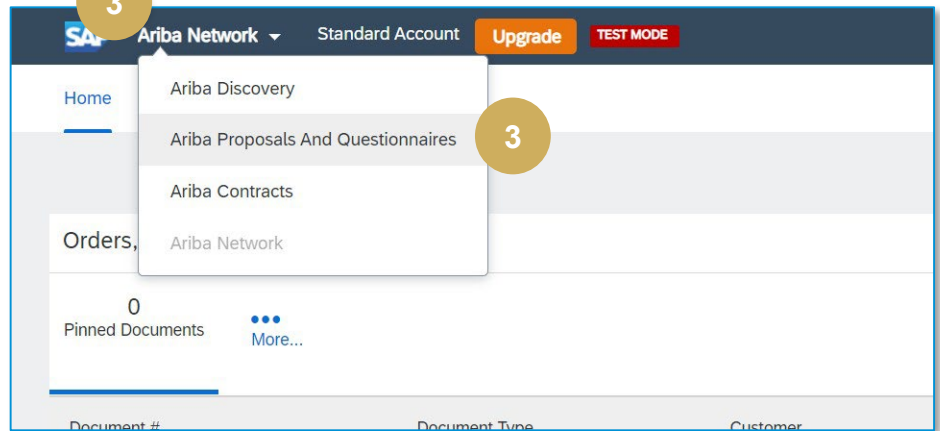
SAP 3 Ariba Network Standard Account Upgrade TEST MODE

Home

Ariba Discovery

Ariba Proposals And Questionnaires 3

Ariba Contracts

Ariba Network

Orders,

0
Pinned Documents

More...

Document # Document Type Customer